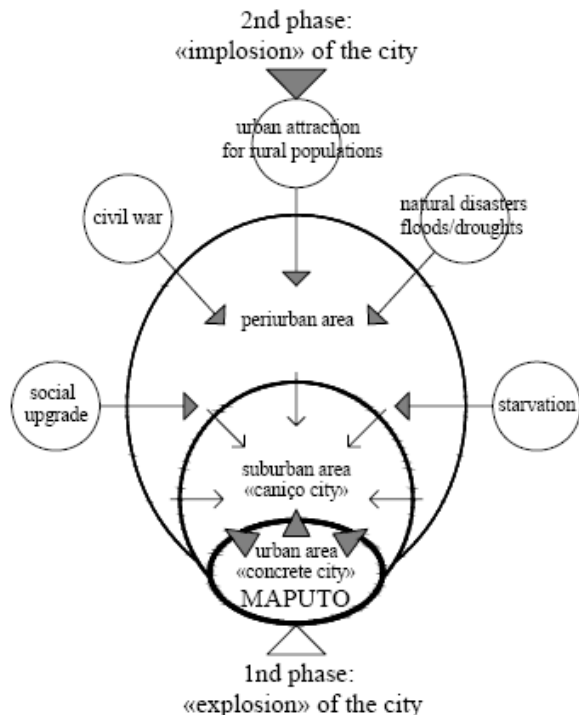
2nd phase:
«implosion» of the city

urban attraction
for rural populations

civil war

natural disasters
floods/droughts

periurban area

social
upgrade

starvation

suburban area
«caniço city»

urban area
«concrete city»
MAPUTO

1nd phase:
«explosion» of the city